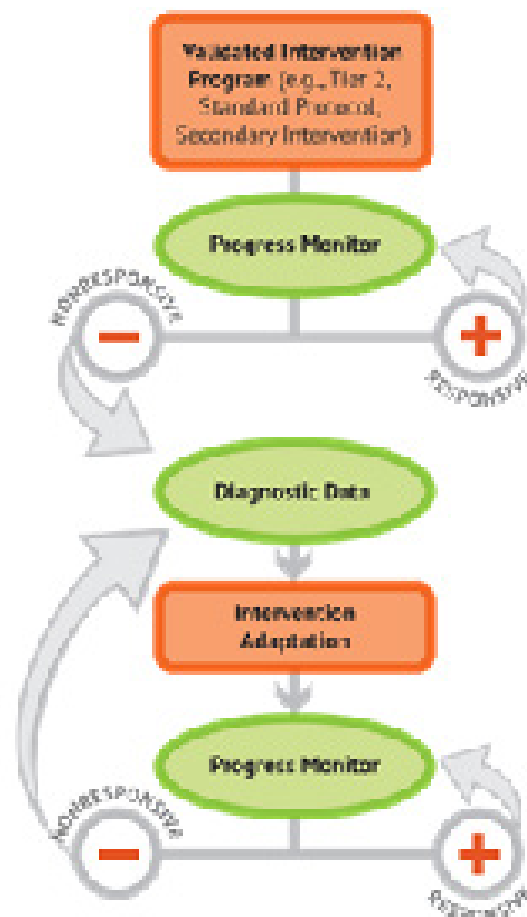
Validated Intervention Program (e.g., Tier 2, Standard Protocol, Secondary Intervention)

Progress Monitor

NONRESPONSIVE

–

+

RESPONSIVE

Diagnostic Data

Intervention Adaptation

Progress Monitor

NONRESPONSIVE

–

+

RESPONSIVE